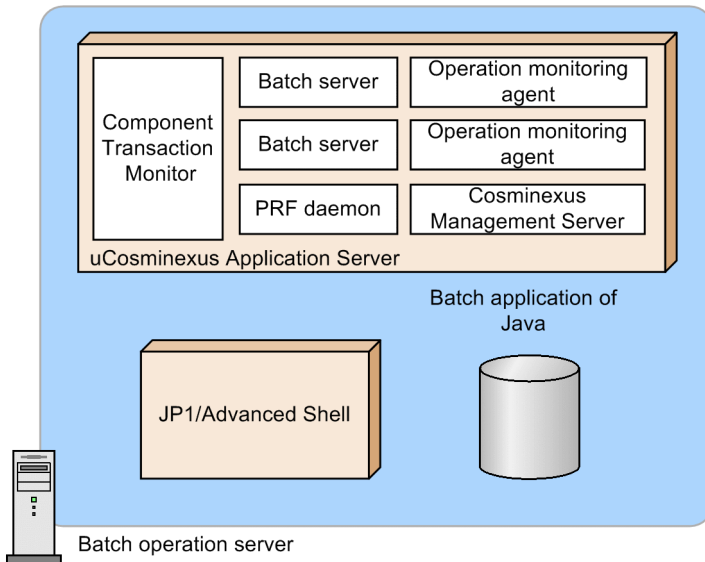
Component Transaction Monitor

Batch server

Operation monitoring agent

Batch server

Operation monitoring agent

PRF daemon

Cosminexus Management Server

uCosminexus Application Server

Batch application of Java

JP1/Advanced Shell

Batch operation server